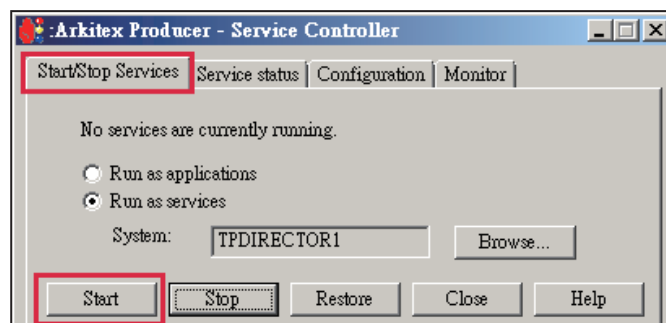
:Arkitex Producer - Service Controller

Start/Stop Services | Service status | Configuration | Monitor

No services are currently running.

Run as applications
Run as services

System: TPDIRECTOR1 Browse...

Start Stop Restore Close Help